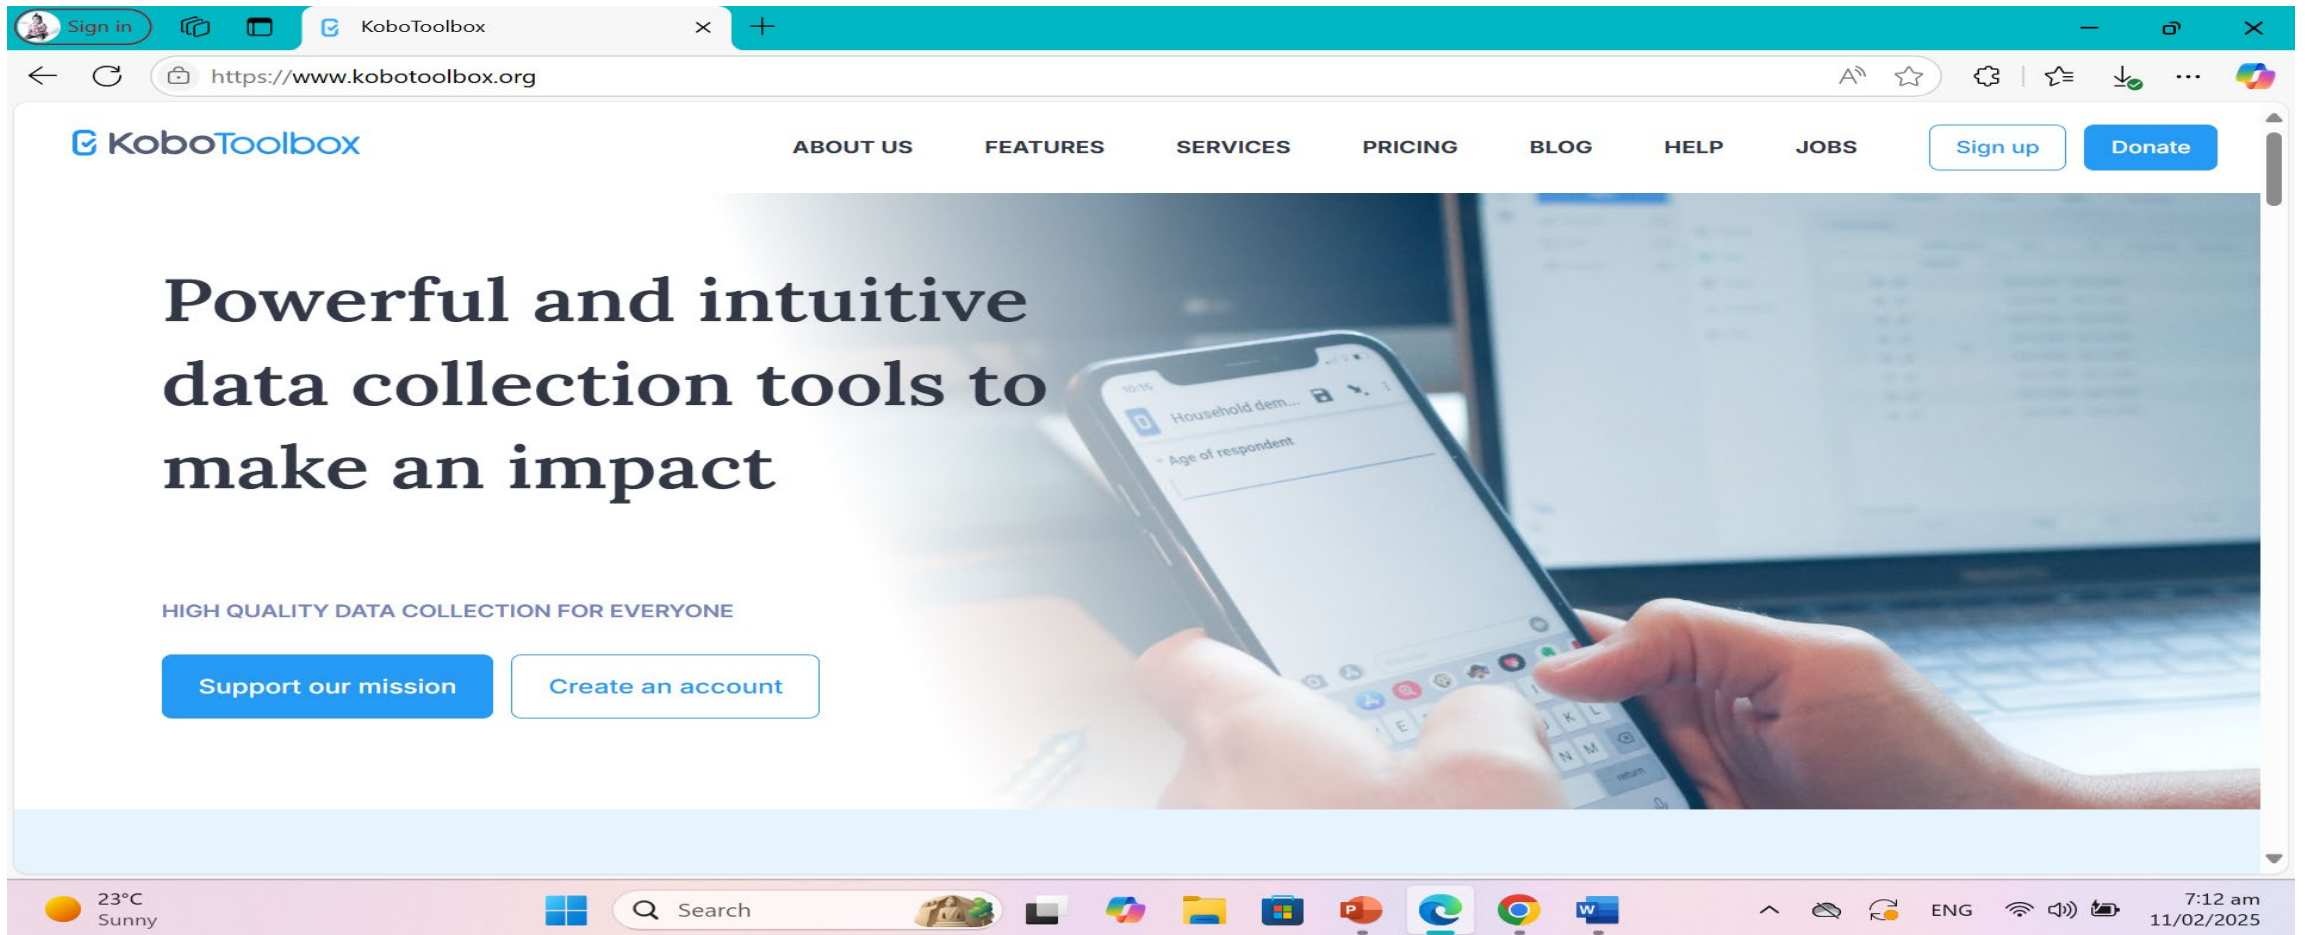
Sign in

KoboToolbox

https://www.kobotoolbox.org

KoboToolbox

ABOUT US FEATURES SERVICES PRICING BLOG HELP JOBS

Sign up

Donate

Powerful and intuitive data collection tools to make an impact

HIGH QUALITY DATA COLLECTION FOR EVERYONE

Support our mission

Create an account

Household dem...

Age of respondent

23°C
Sunny

Search

ENG

7:12 am
11/02/2025